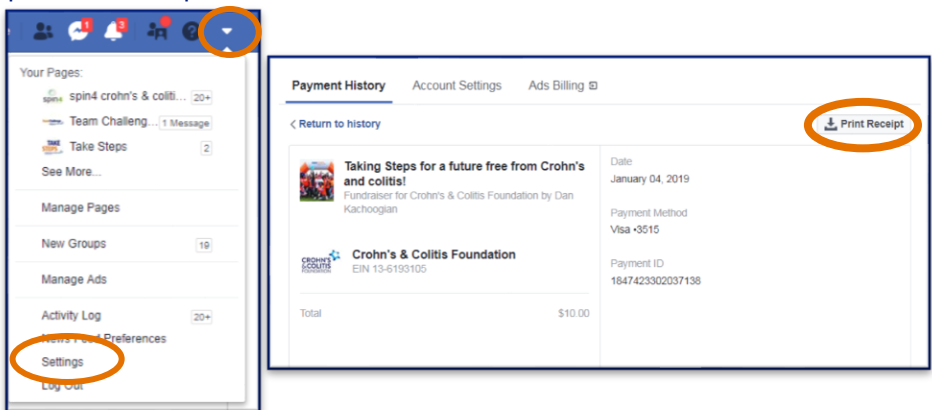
1 3

Your Pages:

spin4 spin4 crohn's & coliti... 20+

Team Challeng... 1 Message

TAKE STEPS Take Steps 2

See More...

Manage Pages

New Groups 19

Manage Ads

Activity Log 20+

News Feed Preferences

Settings

Log Out

Payment History Account Settings Ads Billing

Return to history

Print Receipt

Taking Steps for a future free from Crohn's and colitis!

Fundraiser for Crohn's & Colitis Foundation by Dan Kachoogian

CROHN'S & COLITIS FOUNDATION

Crohn's & Colitis Foundation

EIN 13-6193105

Total $10.00

Date

January 04, 2019

Payment Method

Visa •3515

Payment ID

1847423302037138